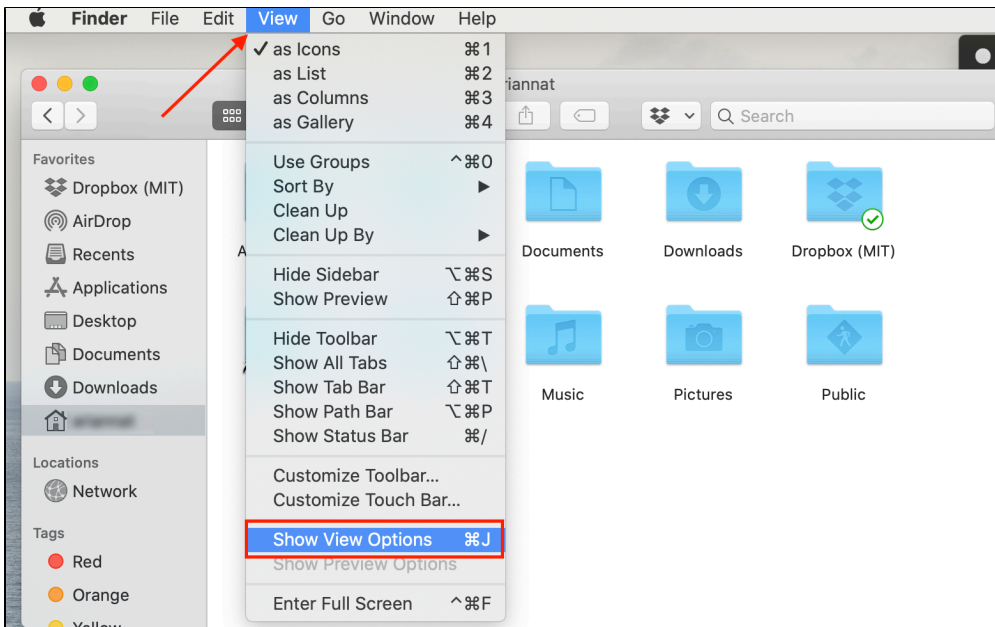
Finder File Edit View Go Window Help

✓ as Icons ⌘1
as List ⌘2
as Columns ⌘3
as Gallery ⌘4

Use Groups ^⌘0
Sort By ▶
Clean Up
Clean Up By ▶

Hide Sidebar ⌥⌘S
Show Preview ⇧⌘P

Hide Toolbar ⌥⌘T
Show All Tabs ⇧⌘\
Show Tab Bar ⇧⌘T
Show Path Bar ⌥⌘P
Show Status Bar ⌘/

Customize Toolbar...
Customize Touch Bar...

Show View Options ⌘J
Show Preview Options

Enter Full Screen ^⌘F

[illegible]riannat

Search

Favorites
Dropbox (MIT)
AirDrop
Recents
Applications
Desktop
Documents
Downloads
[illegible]

Locations
Network

Tags
Red
Orange
Yellow

A

Documents
Downloads
Dropbox (MIT)
Music
Pictures
Public